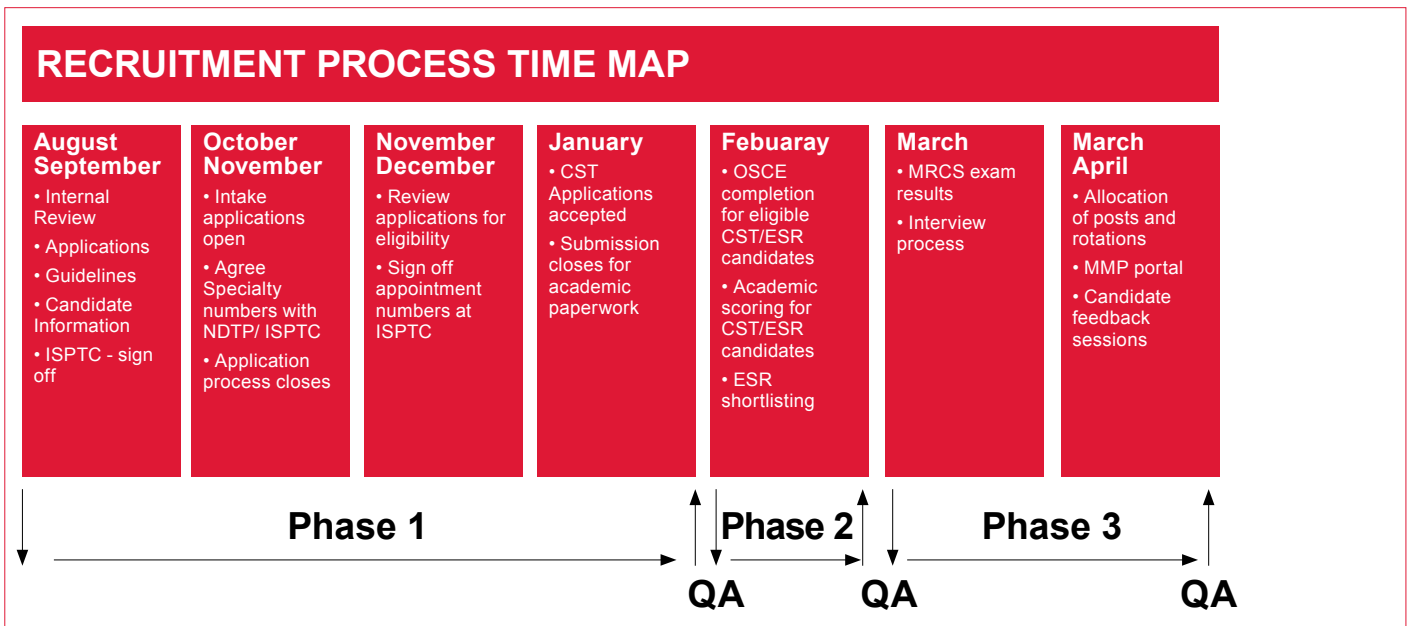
RECRUITMENT PROCESS TIME MAP

August September
• Internal Review
• Applications
• Guidelines
• Candidate Information
• ISPTC - sign off

October November
• Intake applications open
• Agree Specialty numbers with NDTP/ ISPTC
• Application process closes

November December
• Review applications for eligibility
• Sign off appointment numbers at ISPTC

January
• CST Applications accepted
• Submission closes for academic paperwork

Febuaray
• OSCE completion for eligible CST/ESR candidates
• Academic scoring for CST/ESR candidates
• ESR shortlisting

March
• MRCS exam results
• Interview process

March April
• Allocation of posts and rotations
• MMP portal
• Candidate feedback sessions

Phase 1

QA

Phase 2

QA

Phase 3

QA